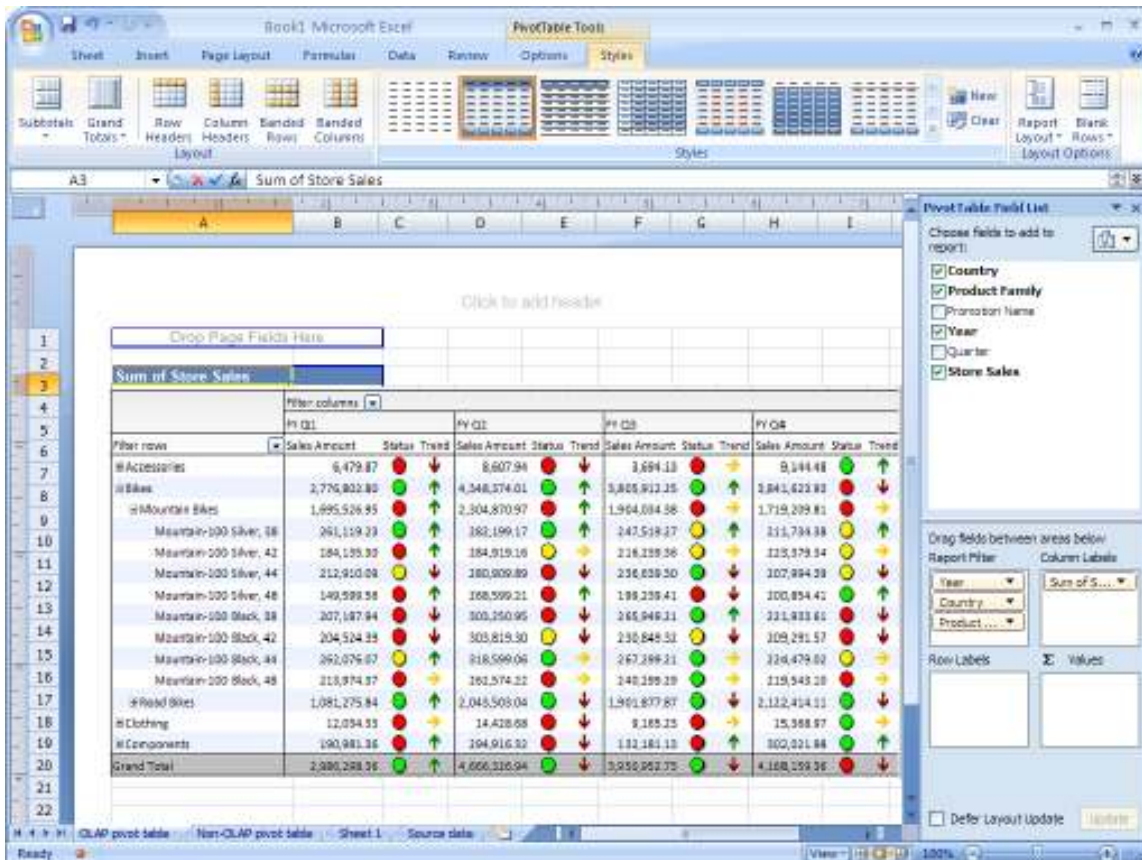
Book1 Microsoft Excel
PivotTable Tools
Sheet Insert Page Layout Formulas Data Review Options Styles

Subtotals Grand Totals Row Headers Column Headers Banded Rows Banded Columns
Layout
Styles
New Clear
Report Layout Blank Rows
Layout Options

A3 Sum of Store Sales

Click to add header

Drop Page Fields Here

Sum of Store Sales

| | Filter columns | | | | | | | | | | | |
|---|---|---|---|---|---|---|---|---|---|---|---|---|
| | FY Q1 | | | FY Q2 | | | FY Q3 | | | FY Q4 | | |
| Filter rows | Sales Amount | Status | Trend | Sales Amount | Status | Trend | Sales Amount | Status | Trend | Sales Amount | Status | Trend |
| ⊞Accessories | 6,479.87 | | | 8,607.94 | | | 3,694.13 | | | 8,144.48 | | |
| ⊟Bikes | 2,776,802.80 | | | 4,348,374.01 | | | 3,805,912.35 | | | 3,841,623.93 | | |
| ⊟Mountain Bikes | 1,695,526.95 | | | 2,304,870.97 | | | 1,904,034.38 | | | 1,719,209.81 | | |
| Mountain-100 Silver, 38 | 261,119.23 | | | 282,199.17 | | | 247,518.27 | | | 211,734.38 | | |
| Mountain-100 Silver, 42 | 184,135.30 | | | 284,919.16 | | | 216,239.36 | | | 225,379.34 | | |
| Mountain-100 Silver, 44 | 212,910.09 | | | 280,809.89 | | | 238,659.50 | | | 207,994.39 | | |
| Mountain-100 Silver, 48 | 149,599.58 | | | 268,599.21 | | | 198,259.41 | | | 200,854.41 | | |
| Mountain-100 Black, 38 | 207,187.94 | | | 303,250.95 | | | 265,949.11 | | | 221,933.61 | | |
| Mountain-100 Black, 42 | 204,524.35 | | | 303,819.30 | | | 230,849.32 | | | 209,291.57 | | |
| Mountain-100 Black, 44 | 262,076.07 | | | 318,599.06 | | | 267,299.21 | | | 224,479.02 | | |
| Mountain-100 Black, 48 | 213,974.37 | | | 262,574.22 | | | 240,399.29 | | | 219,543.10 | | |
| ⊞Road Bikes | 1,081,275.84 | | | 2,043,503.04 | | | 1,901,877.97 | | | 2,122,414.11 | | |
| ⊞Clothing | 12,034.55 | | | 14,428.68 | | | 9,165.25 | | | 15,368.97 | | |
| ⊞Components | 190,981.36 | | | 294,916.32 | | | 132,181.10 | | | 302,021.88 | | |
| Grand Total | 2,986,298.36 | | | 4,666,326.94 | | | 3,950,952.75 | | | 4,168,159.36 | | |

PivotTable Field List
Choose fields to add to report:
Country
Product Family
Promotion Name
Year
Quarter
Store Sales
Drag fields between areas below:
Report Filter
Column Labels
Year
Country
Product...
Sum of S...
Row Labels
Σ Values
Defer Layout Update
Update

OLAP pivot table | Non-OLAP pivot table | Sheet1 | Source data
Ready
100%